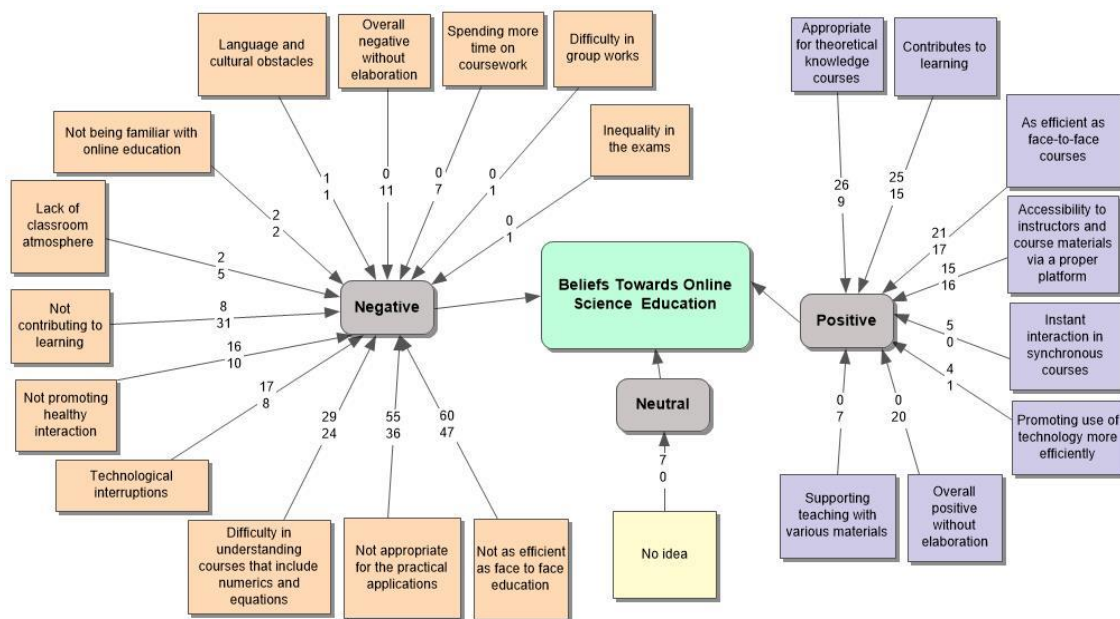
Language and cultural obstacles

1
1

Overall negative without elaboration

0
11

Spending more time on coursework

0
7

Difficulty in group works

0
1

Inequality in the exams

0
1

Not being familiar with online education

2
2

Lack of classroom atmosphere

2
5

Not contributing to learning

8
31

Not promoting healthy interaction

16
10

Technological interruptions

17
8

Difficulty in understanding courses that include numerics and equations

29
24

Not appropriate for the practical applications

55
36

Not as efficient as face to face education

60
47

Negative

Beliefs Towards Online Science Education

Neutral

7
0

No idea

Positive

Appropriate for theoretical knowledge courses

26
9

Contributes to learning

25
15

As efficient as face-to-face courses

21
17

Accessibility to instructors and course materials via a proper platform

15
16

Instant interaction in synchronous courses

5
0

Promoting use of technology more efficiently

4
1

Supporting teaching with various materials

0
7

Overall positive without elaboration

0
20